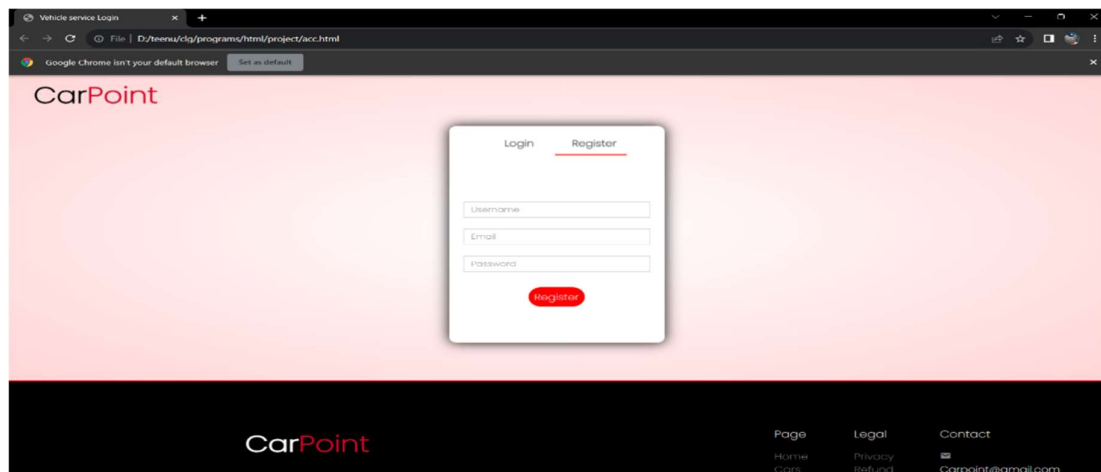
Vehicle service Login
File | D:/teenu/clg/programs/html/project/acc.html
Google Chrome isn't your default browser
Set as default

CarPoint

Login
Register

Username
Email
Password
Register

CarPoint

Page
Home
Cars

Legal
Privacy
Refund

Contact
Carpoint@gmail.com